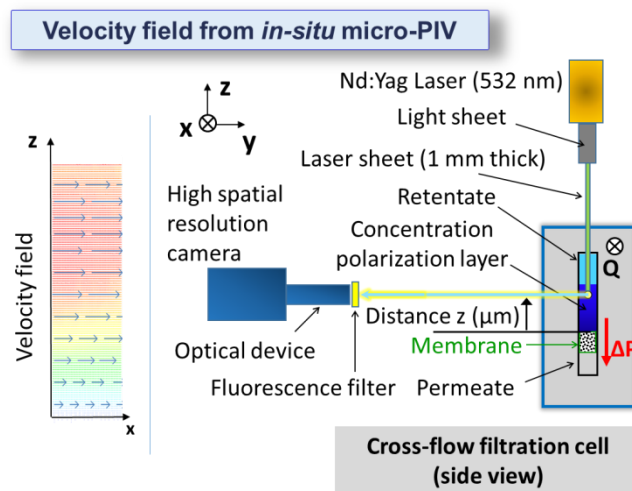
Velocity field from *in-situ* micro-PIV

z

x ⊗ y

Nd:Yag Laser (532 nm)

Light sheet

Laser sheet (1 mm thick)

Retentate

Q ⊗

Concentration polarization layer

High spatial resolution camera

Distance z (µm)

Membrane

ΔP

Optical device

Fluorescence filter

Permeate

Velocity field

z

x

Cross-flow filtration cell (side view)